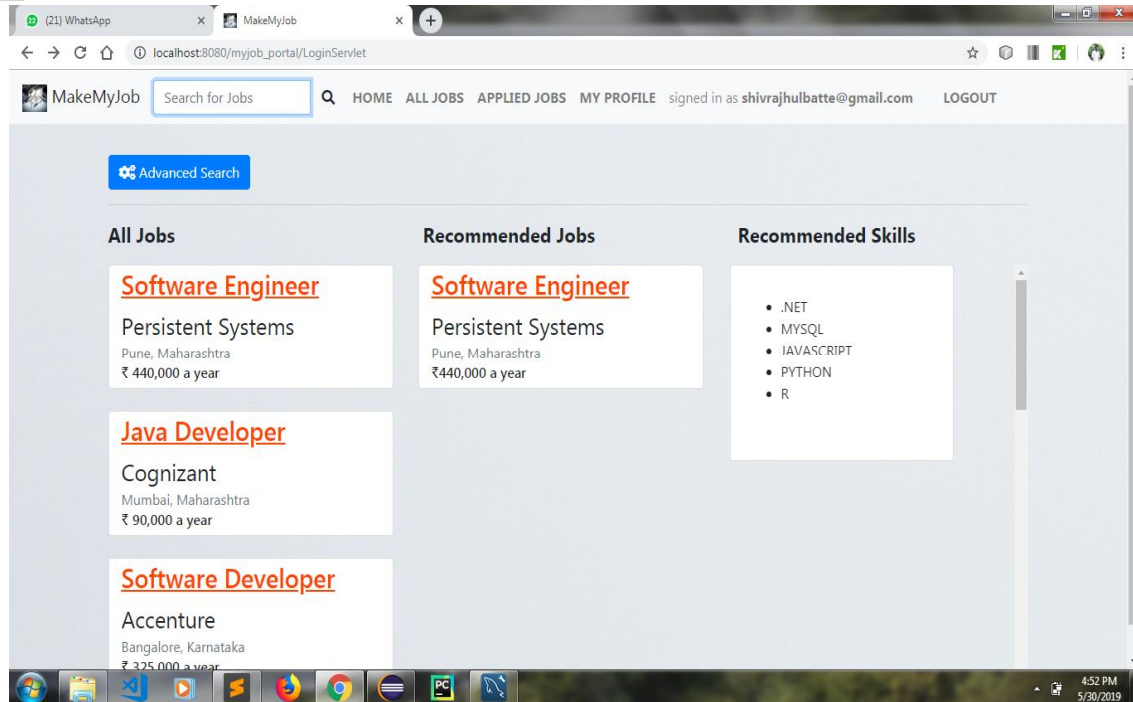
(21) WhatsApp
MakeMyJob
localhost:8080/myjob_portal/LoginServlet

MakeMyJob
Search for Jobs
HOME ALL JOBS APPLIED JOBS MY PROFILE signed in as shivrajhulbatte@gmail.com LOGOUT

Advanced Search

All Jobs

Software Engineer
Persistent Systems
Pune, Maharashtra
₹ 440,000 a year

Java Developer
Cognizant
Mumbai, Maharashtra
₹ 90,000 a year

Software Developer
Accenture
Bangalore, Karnataka
₹ 325,000 a year

Recommended Jobs

Software Engineer
Persistent Systems
Pune, Maharashtra
₹440,000 a year

Recommended Skills

- .NET
- MYSQL
- JAVASCRIPT
- PYTHON
- R

4:52 PM
5/30/2019